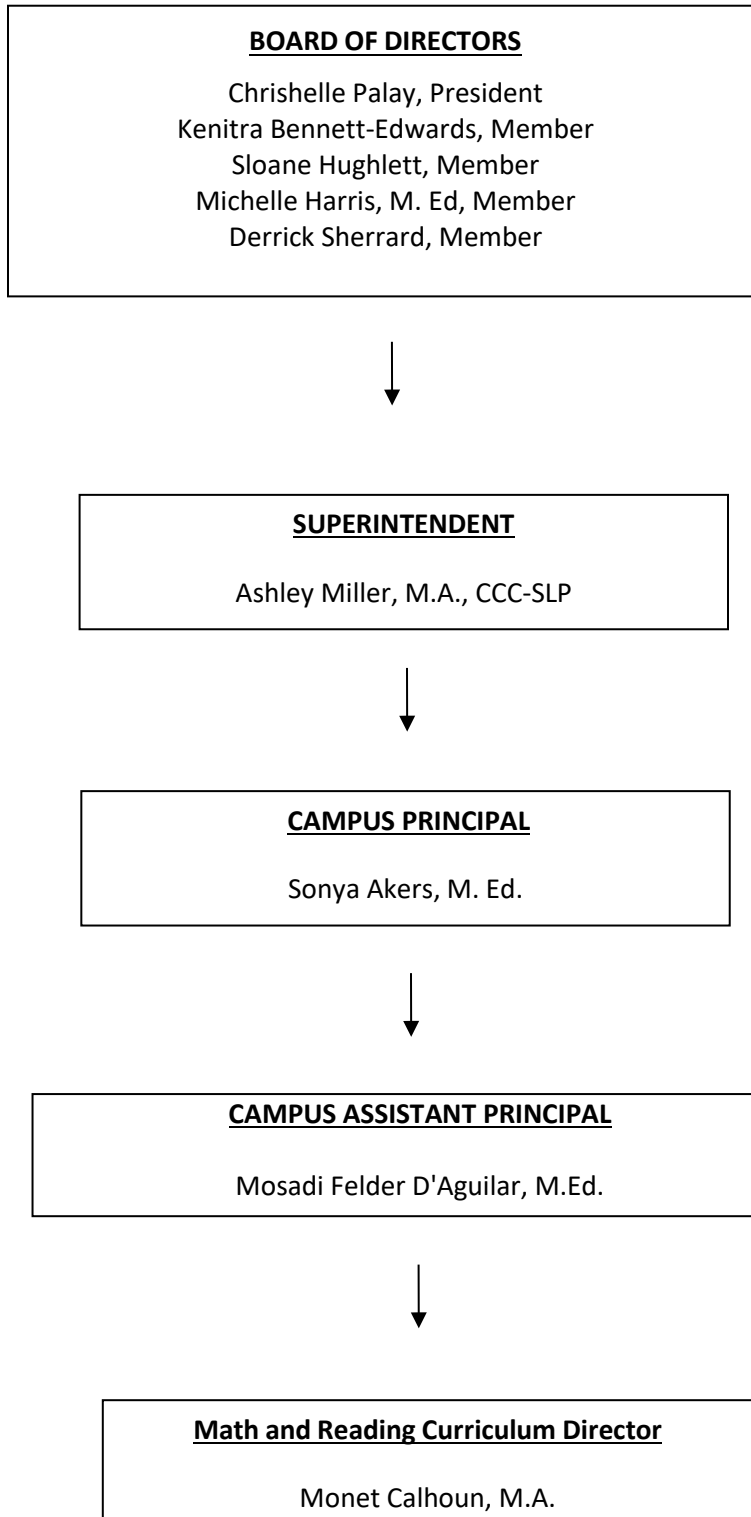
BOARD OF DIRECTORS

Chrishelle Palay, President
Kenitra Bennett-Edwards, Member
Sloane Hughlett, Member
Michelle Harris, M. Ed, Member
Derrick Sherrard, Member

SUPERINTENDENT

Ashley Miller, M.A., CCC-SLP

CAMPUS PRINCIPAL

Sonya Akers, M. Ed.

CAMPUS ASSISTANT PRINCIPAL

Mosadi Felder D'Aguilar, M.Ed.

Math and Reading Curriculum Director

Monet Calhoun, M.A.